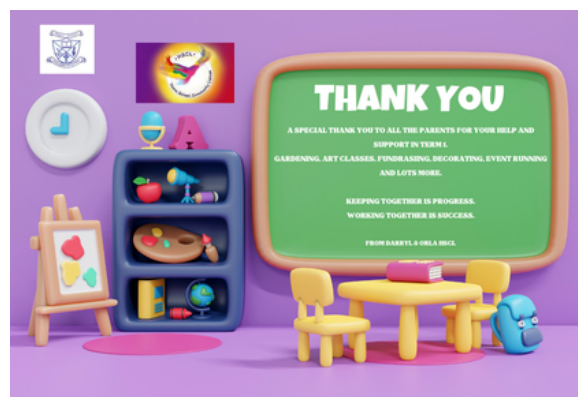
HSCL

THANK YOU

A SPECIAL THANK YOU TO ALL THE PARENTS FOR YOUR HELP AND SUPPORT IN TERM 1.

GARDENING, ART CLASSES, FUNDRASING, DECORATING, EVENT RUNNING AND LOTS MORE.

KEEPING TOGETHER IS PROGRESS.
WORKING TOGETHER IS SUCCESS.

FROM DARRYL & ORLA HSCL